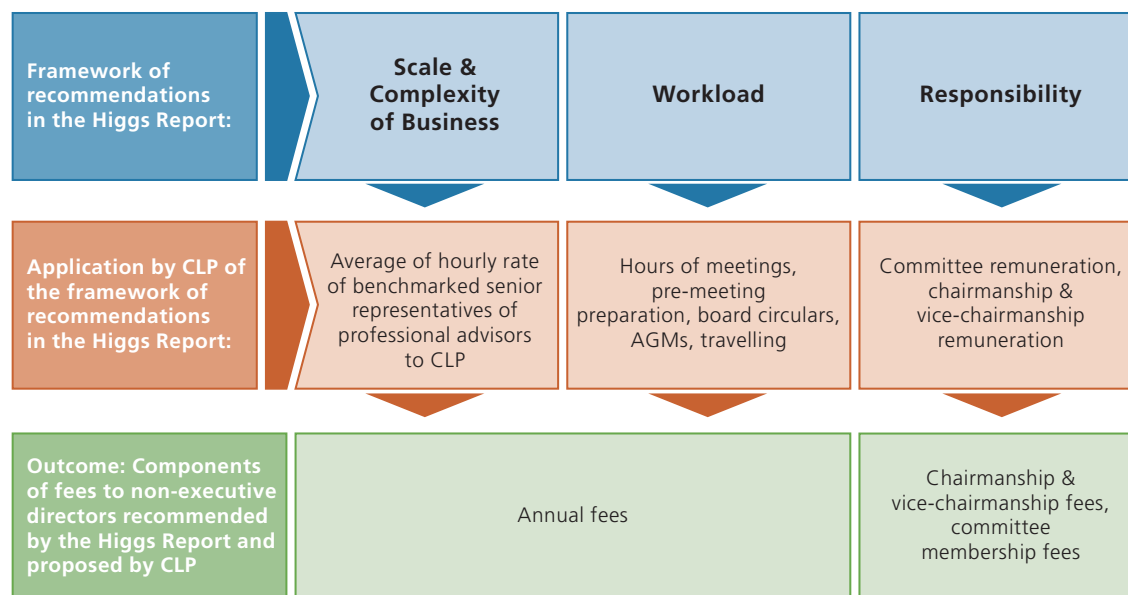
Framework of recommendations in the Higgs Report:

Scale & Complexity of Business

Workload

Responsibility

Application by CLP of the framework of recommendations in the Higgs Report:

Average of hourly rate of benchmarked senior representatives of professional advisors to CLP

Hours of meetings, pre-meeting preparation, board circulars, AGMs, travelling

Committee remuneration, chairmanship & vice-chairmanship remuneration

Outcome: Components of fees to non-executive directors recommended by the Higgs Report and proposed by CLP

Annual fees

Chairmanship & vice-chairmanship fees, committee membership fees